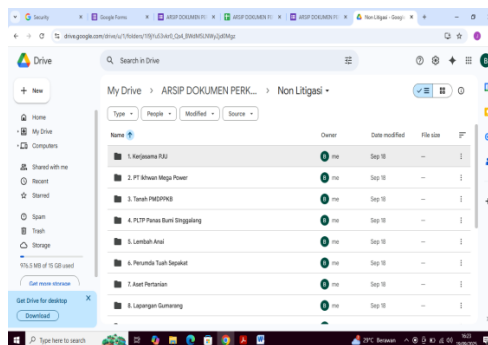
Security | Google Forms | ARSIP DOKUMEN PE | ARSIP DOKUMEN PE | ARSIP DOKUMEN PE | Non Litigasi - Googl

drive.google.com/drive/u/1/folders/1f9jYu03xkrS_Qo4_BWxMSLNWy2pEMgz

Drive

Search in Drive

+ New

Home
My Drive
Computers

Shared with me
Recent
Starred

Spam
Trash
Storage

976.5 MB of 15 GB used

Get more storage

Get Drive for desktop

Download

My Drive > ARSIP DOKUMEN PERK... > Non Litigasi

Type | People | Modified | Source

| Name | Owner | Date modified | File size |
|---|---|---|---|
| 1. Kerjasama PJU | me | Sep 18 | — |
| 2. PT Ikhwan Mega Power | me | Sep 18 | — |
| 3. Tanah PMDPPKB | me | Sep 18 | — |
| 4. PLTP Panas Bumi Singgalang | me | Sep 18 | — |
| 5. Lembah Anai | me | Sep 18 | — |
| 6. Perumda Tuah Sepakat | me | Sep 18 | — |
| 7. Aset Pertanian | me | Sep 18 | — |
| 8. Lapangan Gumarang | me | Sep 18 | — |

Type here to search

29°C Berawan